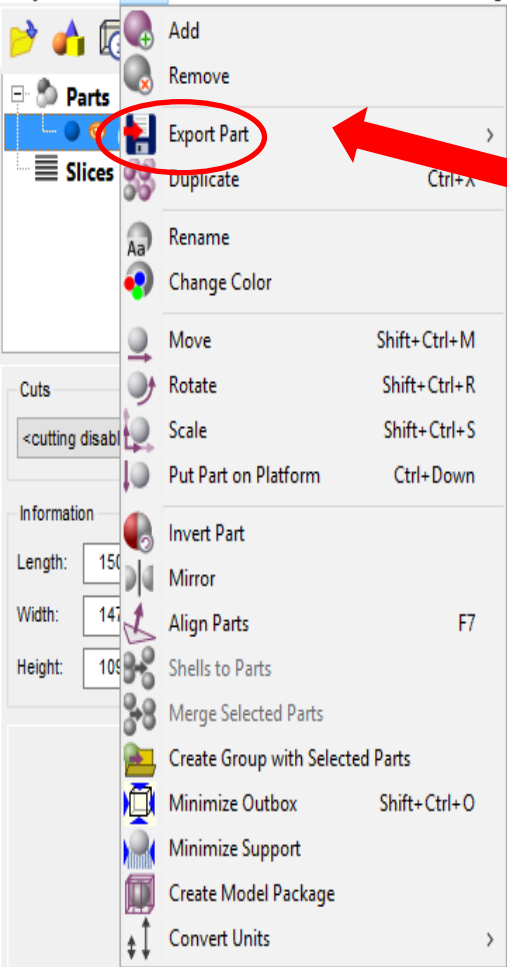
Parts

Slices

Cuts

<cutting disabl

Information

Length: 150

Width: 147

Height: 109

Add
Remove
Export Part
Duplicate Ctrl+X
Rename
Change Color
Move Shift+Ctrl+M
Rotate Shift+Ctrl+R
Scale Shift+Ctrl+S
Put Part on Platform Ctrl+Down
Invert Part
Mirror
Align Parts F7
Shells to Parts
Merge Selected Parts
Create Group with Selected Parts
Minimize Outbox Shift+Ctrl+O
Minimize Support
Create Model Package
Convert Units